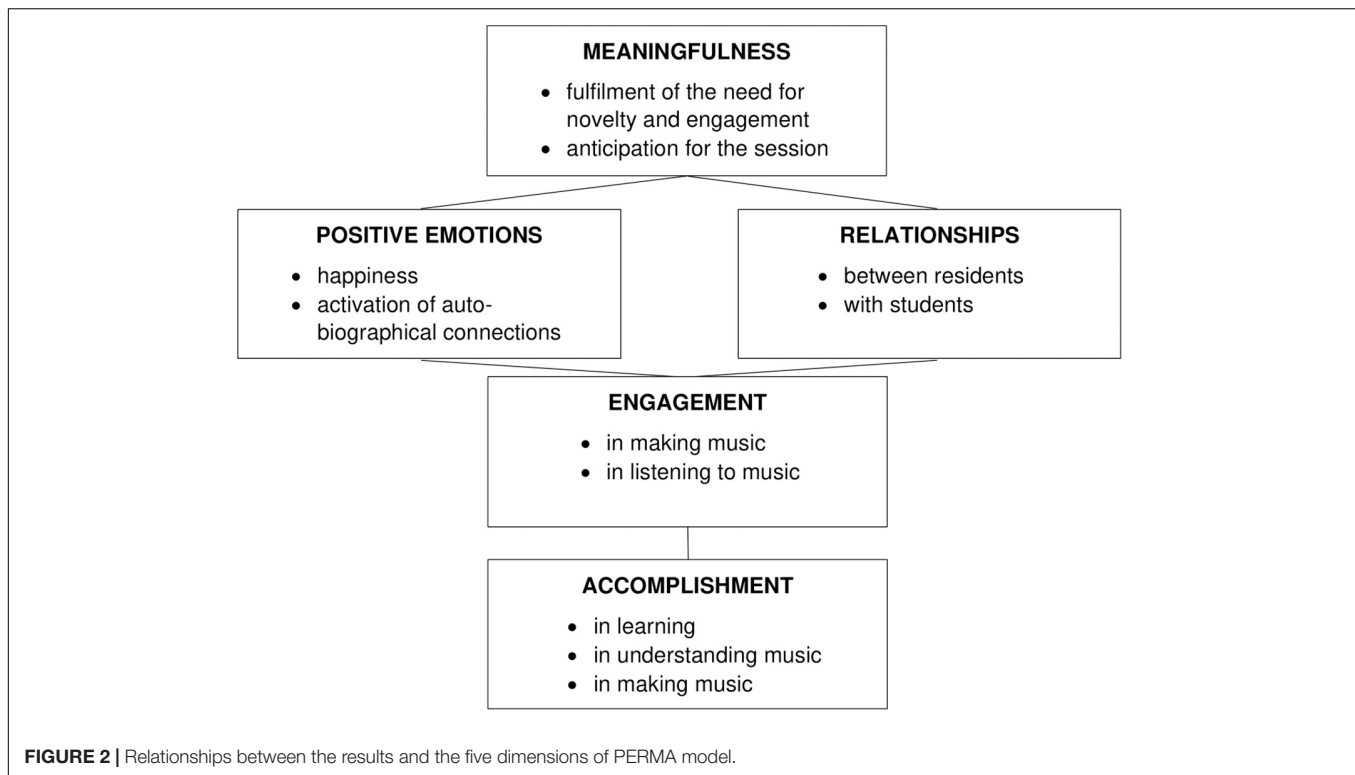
MEANINGFULNESS

- fulfilment of the need for novelty and engagement
- anticipation for the session

POSITIVE EMOTIONS

- happiness
- activation of autobiographical connections

RELATIONSHIPS

- between residents
- with students

ENGAGEMENT

- in making music
- in listening to music

ACCOMPLISHMENT

- in learning
- in understanding music
- in making music

FIGURE 2 | Relationships between the results and the five dimensions of PERMA model.